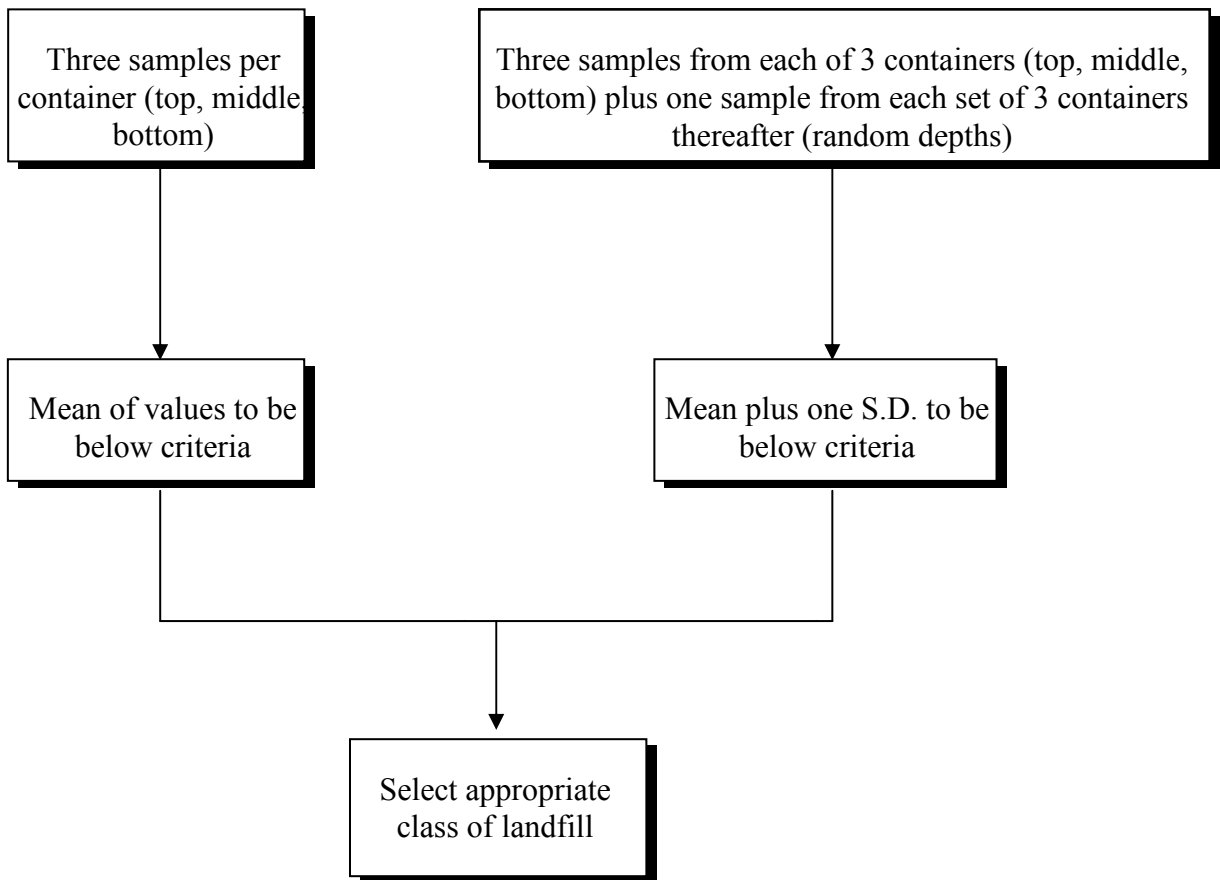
Three samples per container (top, middle, bottom)

Three samples from each of 3 containers (top, middle, bottom) plus one sample from each set of 3 containers thereafter (random depths)

Mean of values to be below criteria

Mean plus one S.D. to be below criteria

Select appropriate class of landfill